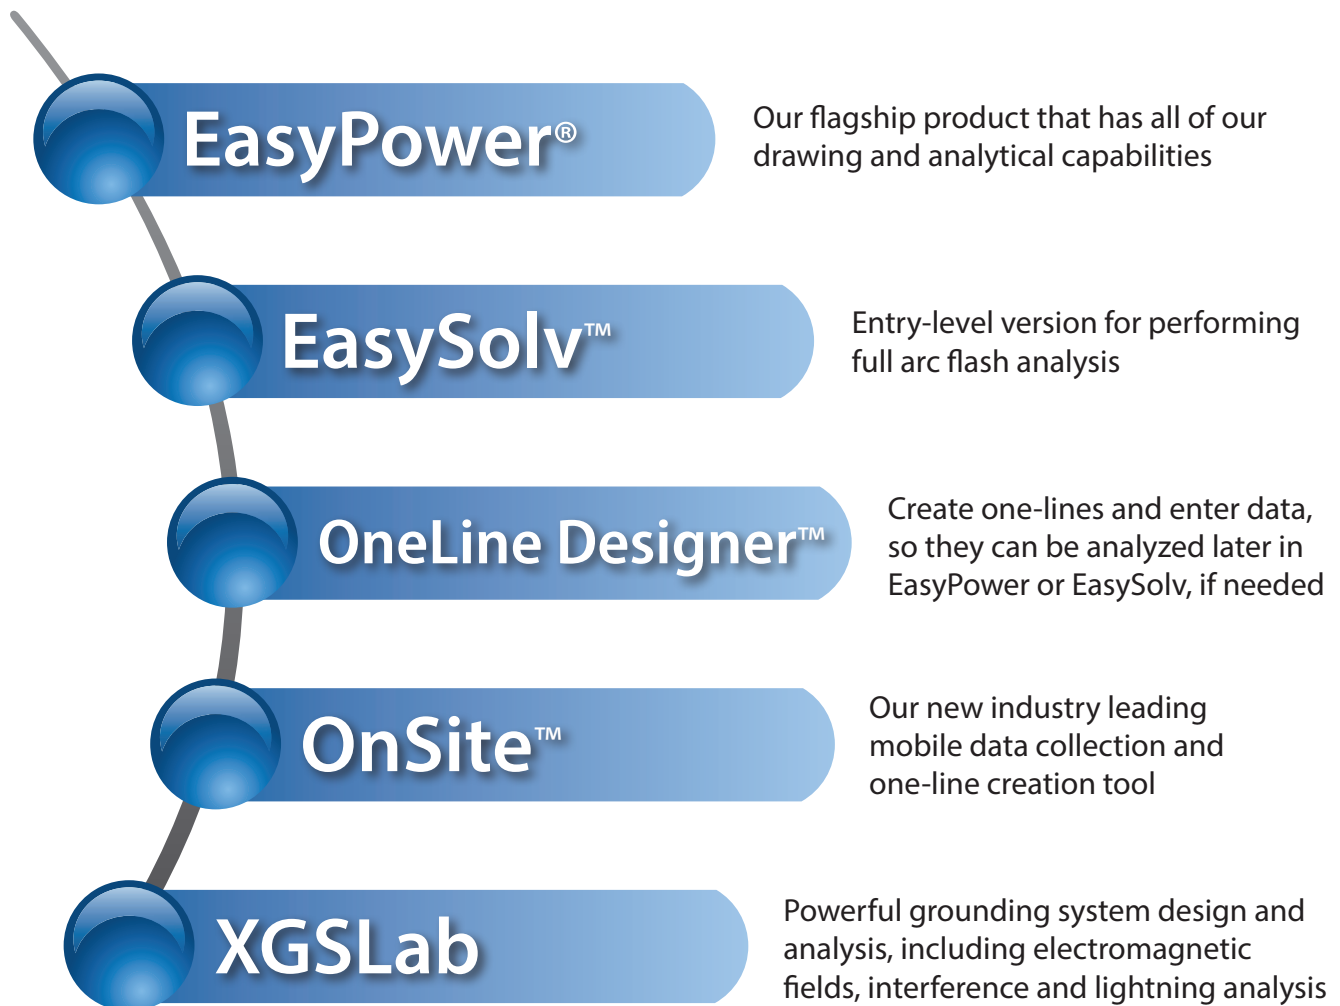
EasyPower®

Our flagship product that has all of our drawing and analytical capabilities

EasySolv™

Entry-level version for performing full arc flash analysis

OneLine Designer™

Create one-lines and enter data, so they can be analyzed later in EasyPower or EasySolv, if needed

OnSite™

Our new industry leading mobile data collection and one-line creation tool

XGSLab

Powerful grounding system design and analysis, including electromagnetic fields, interference and lightning analysis